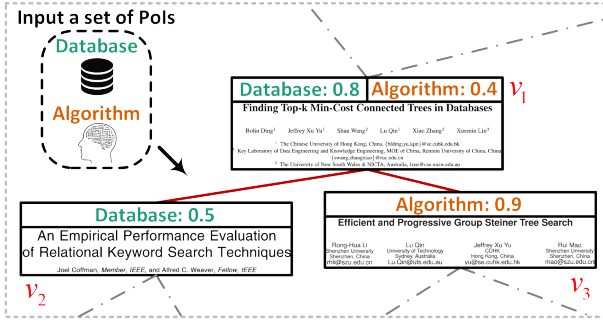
Input a set of PoIs

Database

Algorithm

Database: 0.8

Algorithm: 0.4

$v_1$

Finding Top-k Min-Cost Connected Trees in Databases

Bolin Ding$^1$ Jeffrey Xu Yu$^1$ Shan Wang$^2$ Lu Qin$^1$ Xiao Zhang$^2$ Xuemin Lin$^3$

$^1$ The Chinese University of Hong Kong, China, {blding,yu,lqin}@se.cuhk.edu.hk

$^2$ Key Laboratory of Data Engineering and Knowledge Engineering, MOE of China, Renmin University of China, {swang,zhangxiao}@ruc.edu.cn

$^3$ The University of New South Wales & NICTA, Australia, lxue@cse.unsw.edu.au

Database: 0.5

An Empirical Performance Evaluation of Relational Keyword Search Techniques

Joel Coffman, Member, IEEE, and Alfred C. Weaver, Fellow, IEEE

$v_2$

Algorithm: 0.9

Efficient and Progressive Group Steiner Tree Search

Rong-Hua Li
Shenzhen University
Shenzhen, China
rhli@szu.edu.cn

Lu Qin
University of Technology
Sydney, Australia
Lu.Qin@uts.edu.au

Jeffrey Xu Yu
CUHK
Hong Kong, China
yu@se.cuhk.edu.hk

Rui Mao
Shenzhen University
Shenzhen, China
mao@szu.edu.cn

$v_3$